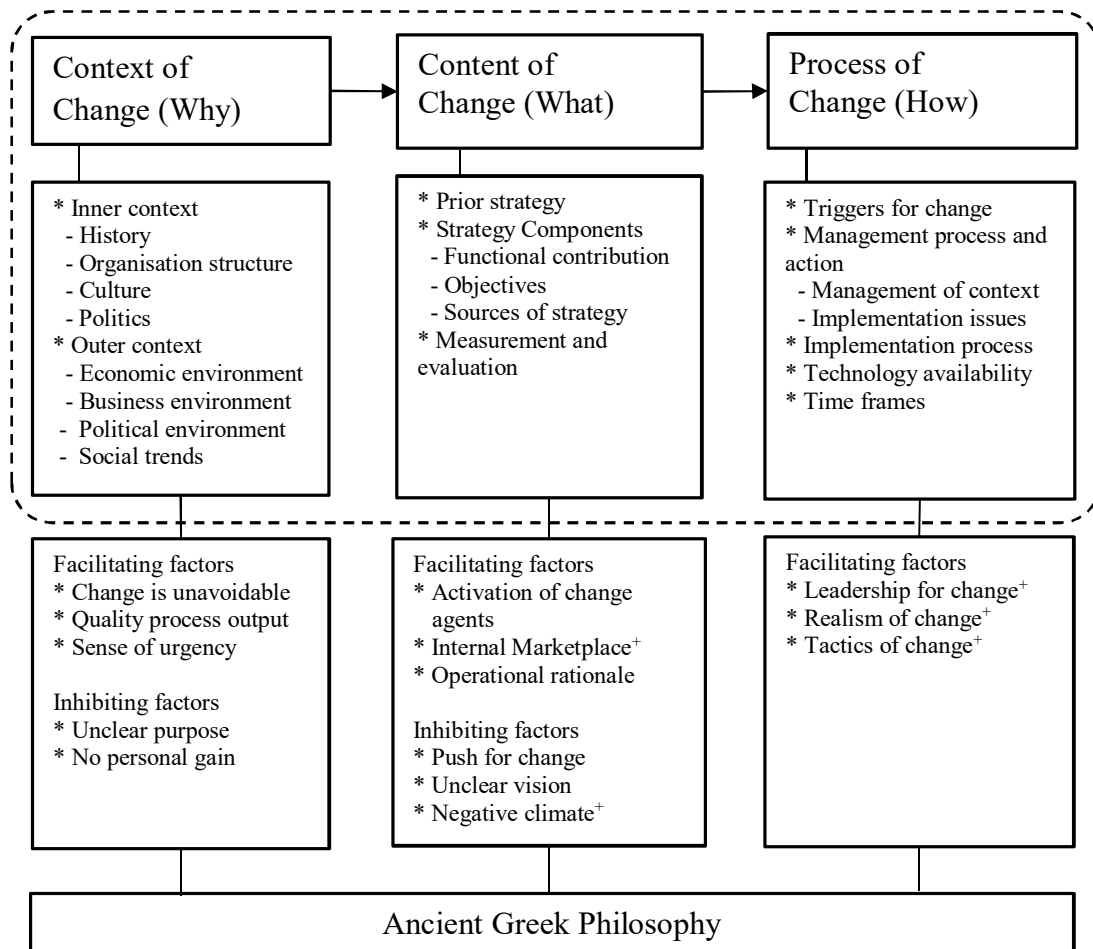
Context of Change (Why)

Content of Change (What)

Process of Change (How)

* Inner context
- History
- Organisation structure
- Culture
- Politics
* Outer context
- Economic environment
- Business environment
- Political environment
- Social trends

* Prior strategy
* Strategy Components
- Functional contribution
- Objectives
- Sources of strategy
* Measurement and evaluation

* Triggers for change
* Management process and action
- Management of context
- Implementation issues
* Implementation process
* Technology availability
* Time frames

Facilitating factors
* Change is unavoidable
* Quality process output
* Sense of urgency

Inhibiting factors
* Unclear purpose
* No personal gain

Facilitating factors
* Activation of change agents
* Internal Marketplace$^+$
* Operational rationale

Inhibiting factors
* Push for change
* Unclear vision
* Negative climate$^+$

Facilitating factors
* Leadership for change$^+$
* Realism of change$^+$
* Tactics of change$^+$

Ancient Greek Philosophy